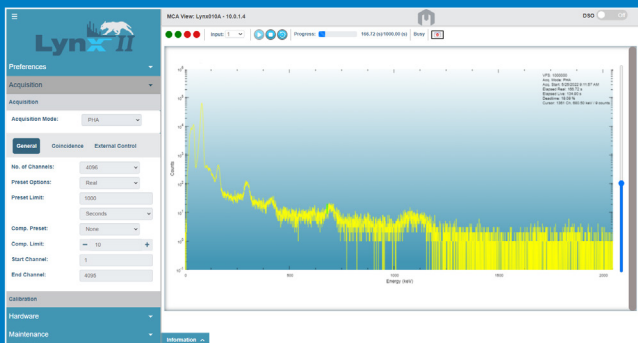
Lynx II

Preferences

Acquisition

Acquisition

Acquisition Mode: PHA

General Coincidence External Control

No. of Channels: 4096

Preset Options: Real

Preset Limit: 1000

Seconds

Comp. Preset: None

Comp. Limit: − 10 +

Start Channel: 1

End Channel: 4096

Calibration

Hardware

Maintenance

MCA View: Lynx010A - 10.0.1.4

DSO

Input: 1

Progress: 166.72 (s)/1000.00 (s) Busy:

Counts

Energy (keV)

0 500 1000 1500 2000

Information ^

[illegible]